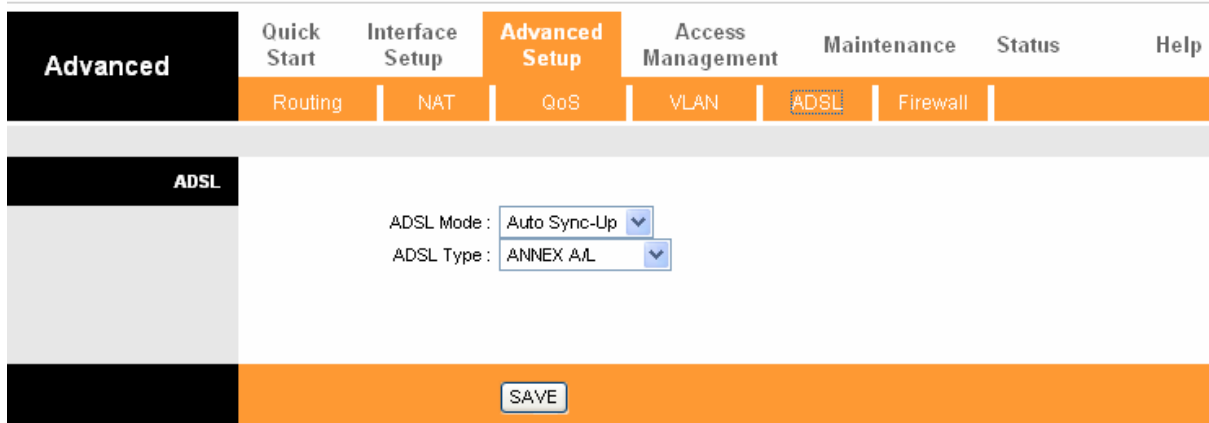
Advanced

Quick Start | Interface Setup | Advanced Setup | Access Management | Maintenance | Status | Help

Routing | NAT | QoS | VLAN | ADSL | Firewall

ADSL

ADSL Mode : Auto Sync-Up

ADSL Type : ANNEX A/L

SAVE